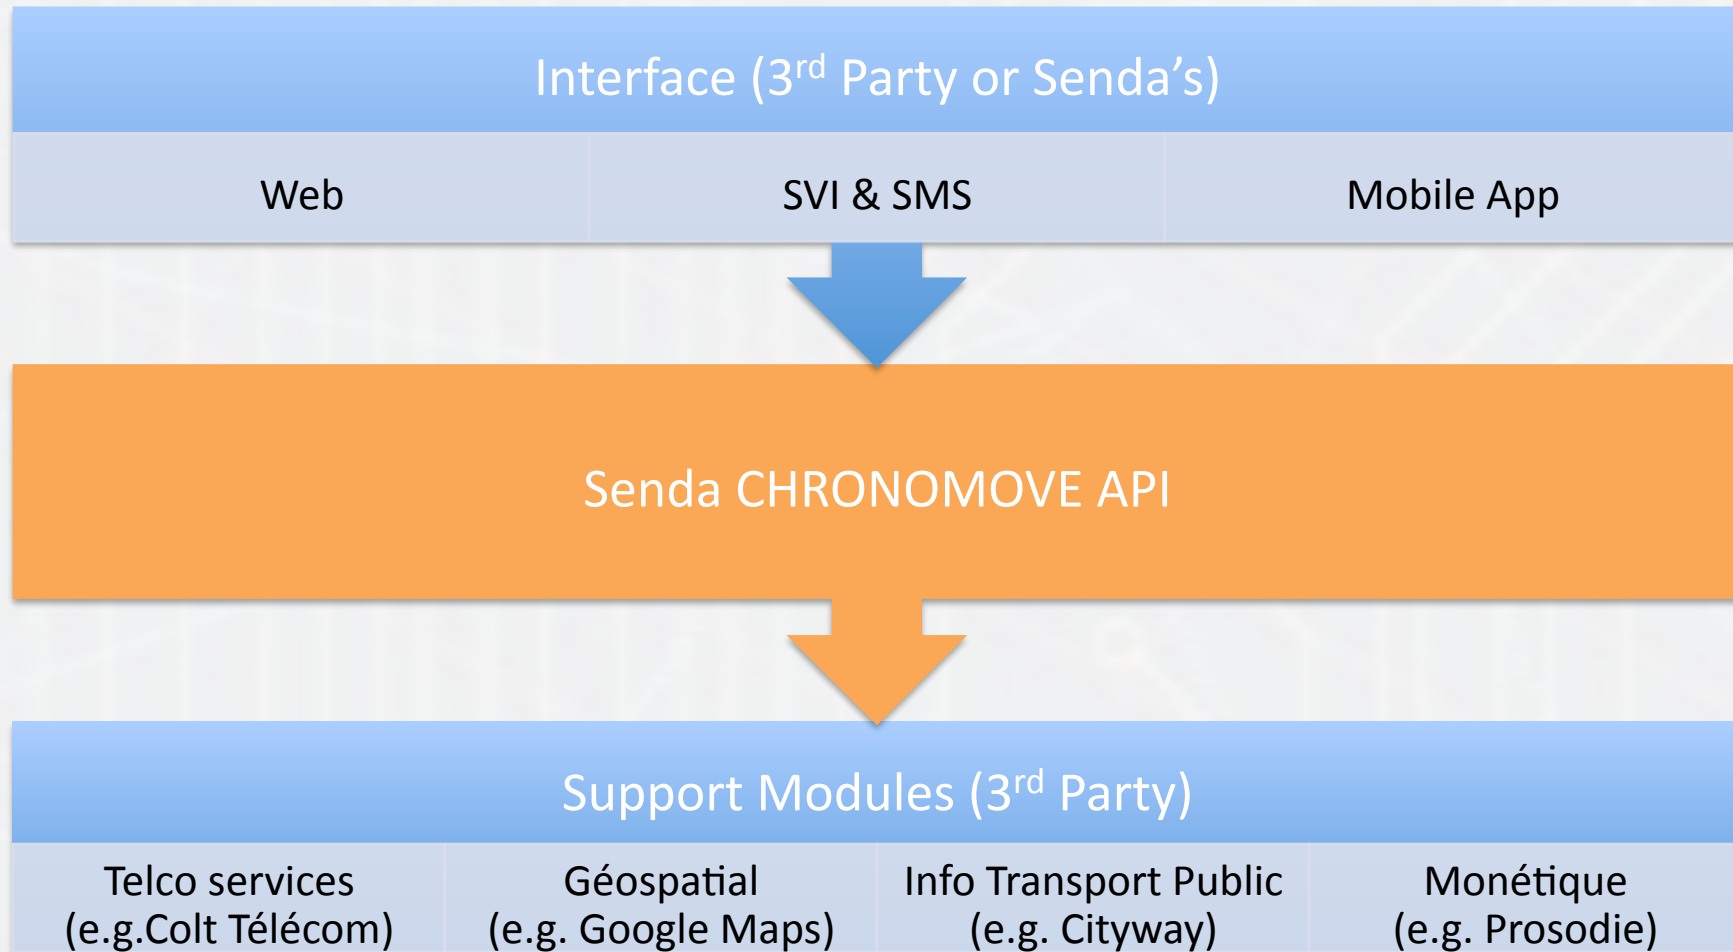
Interface (3$^{rd}$ Party or Senda's)

| Web | SVI & SMS | Mobile App |
|---|---|---|

Senda CHRONOMOVE API

Support Modules (3$^{rd}$ Party)

| Telco services (e.g.Colt Télécom) | Géospatial (e.g. Google Maps) | Info Transport Public (e.g. Cityway) | Monétique (e.g. Prosodie) |
|---|---|---|---|